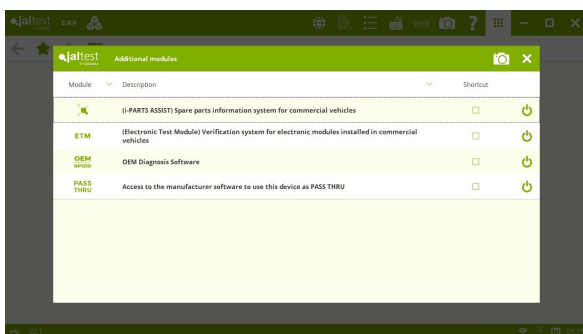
jaltest CGP

jaltest

Additional modules

| Module | Description | Shortcut |
|---|---|---|
| | (i-PARTS ASSIST) Spare parts information system for commercial vehicles | |
| ETM | (Electronic Test Module) Verification system for electronic modules installed in commercial vehicles | |
| OEM RP1210 | OEM Diagnosis Software | |
| PASS THRU | Access to the manufacturer software to use this device as PASS THRU | |